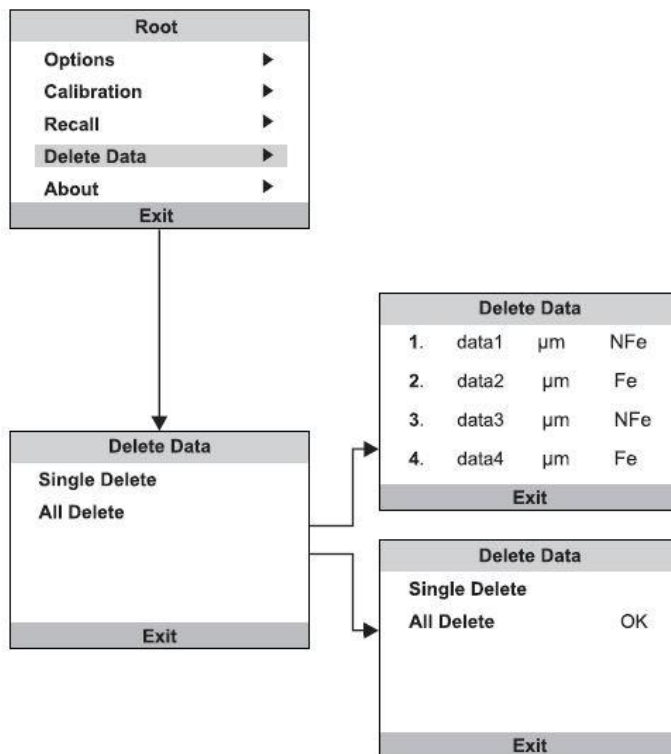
Root
Options ▶
Calibration ▶
Recall ▶
Delete Data ▶
About ▶
Exit

Delete Data
1. data1 μm NFe
2. data2 μm Fe
3. data3 μm NFe
4. data4 μm Fe
Exit

Delete Data
Single Delete
All Delete
Exit

Delete Data
Single Delete
All Delete OK
Exit